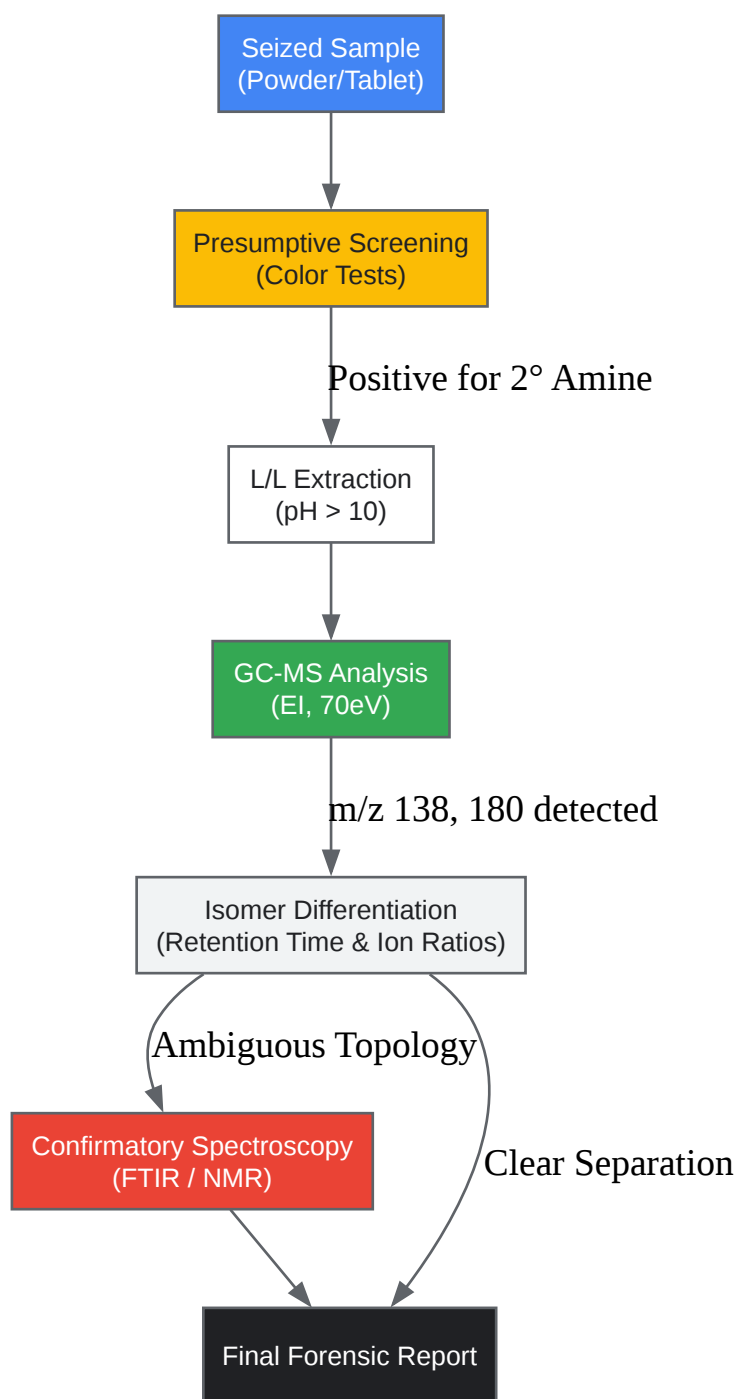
Seized Sample
(Powder/Tablet)

Presumptive Screening
(Color Tests)

Positive for 2° Amine

L/L Extraction
(pH > 10)

GC-MS Analysis
(EI, 70eV)

m/z 138, 180 detected

Isomer Differentiation
(Retention Time & Ion Ratios)

Ambiguous Topology

Clear Separation

Confirmatory Spectroscopy
(FTIR / NMR)

Final Forensic Report